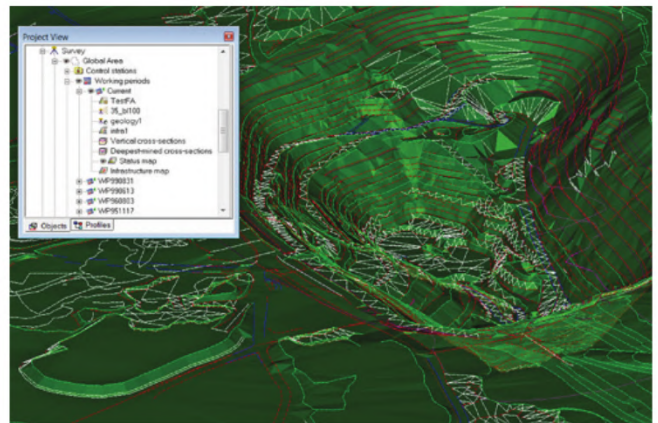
Project View
Survey
Global Area
Control stations
Working periods
Current
TestFA
35_bl100
geology1
extra1
Vertical cross-sections
Deepest-mined cross-sections
Status map
Infrastructure map
WP990831
WP990513
WP960803
WP951117
Objects
Profiles